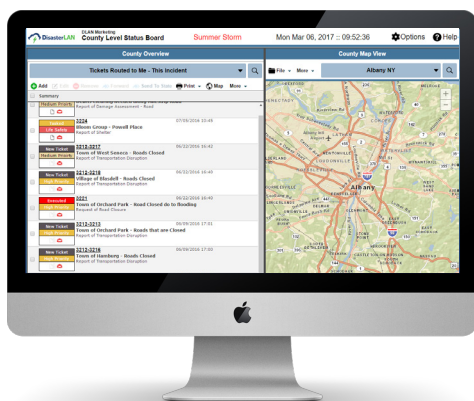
DisasterLAN DLAN Marketing County Level Status Board Summer Storm Mon Mar 06, 2017 :: 09:52:36 Options Help

County Overview

Tickets Routed to Me - This Incident

Add Print Map More

Summary

Medium Priority Report of Damage Assessment - Road

Started Life Safety 3224 Bloom Group - Powell Place Report of Shelter 07/09/2016 15:49

New Ticket Medium Priority 3212-3217 Town of West Seneca - Roads Closed Report of Transportation Disruption 06/22/2016 16:42

New Ticket High Priority 3212-3218 Village of Blasdell - Roads Closed Report of Transportation Disruption 06/22/2016 16:40

Arrested High Priority 3221 Town of Orchard Park - Road Closed do to flooding Request of Road Closure 06/22/2016 16:40

New Ticket High Priority 3212-3213 Town of Orchard Park - Roads that are Closed Report of Transportation Disruption 06/09/2016 17:01

New Ticket High Priority 3212-3216 Town of Hamburg - Roads Closed Report of Transportation Disruption 06/09/2016 17:00

County Map View

File More Albany NY

Albany